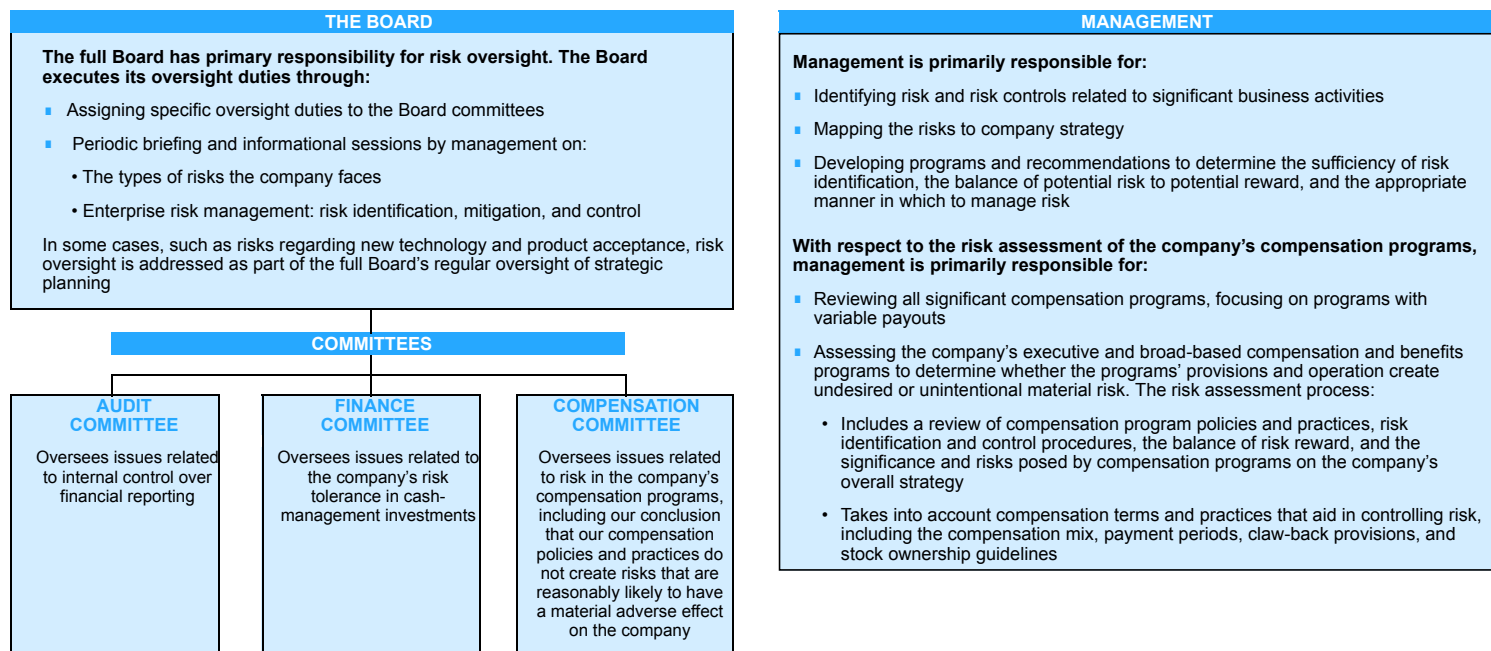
THE BOARD

**The full Board has primary responsibility for risk oversight. The Board executes its oversight duties through:**

- Assigning specific oversight duties to the Board committees
- Periodic briefing and informational sessions by management on:
  - The types of risks the company faces
  - Enterprise risk management: risk identification, mitigation, and control

In some cases, such as risks regarding new technology and product acceptance, risk oversight is addressed as part of the full Board's regular oversight of strategic planning

COMMITTEES

AUDIT COMMITTEE

Oversees issues related to internal control over financial reporting

FINANCE COMMITTEE

Oversees issues related to the company's risk tolerance in cash-management investments

COMPENSATION COMMITTEE

Oversees issues related to risk in the company's compensation programs, including our conclusion that our compensation policies and practices do not create risks that are reasonably likely to have a material adverse effect on the company

MANAGEMENT

**Management is primarily responsible for:**

- Identifying risk and risk controls related to significant business activities
- Mapping the risks to company strategy
- Developing programs and recommendations to determine the sufficiency of risk identification, the balance of potential risk to potential reward, and the appropriate manner in which to manage risk

**With respect to the risk assessment of the company's compensation programs, management is primarily responsible for:**

- Reviewing all significant compensation programs, focusing on programs with variable payouts
- Assessing the company's executive and broad-based compensation and benefits programs to determine whether the programs' provisions and operation create undesired or unintentional material risk. The risk assessment process:
  - Includes a review of compensation program policies and practices, risk identification and control procedures, the balance of risk reward, and the significance and risks posed by compensation programs on the company's overall strategy
  - Takes into account compensation terms and practices that aid in controlling risk, including the compensation mix, payment periods, claw-back provisions, and stock ownership guidelines